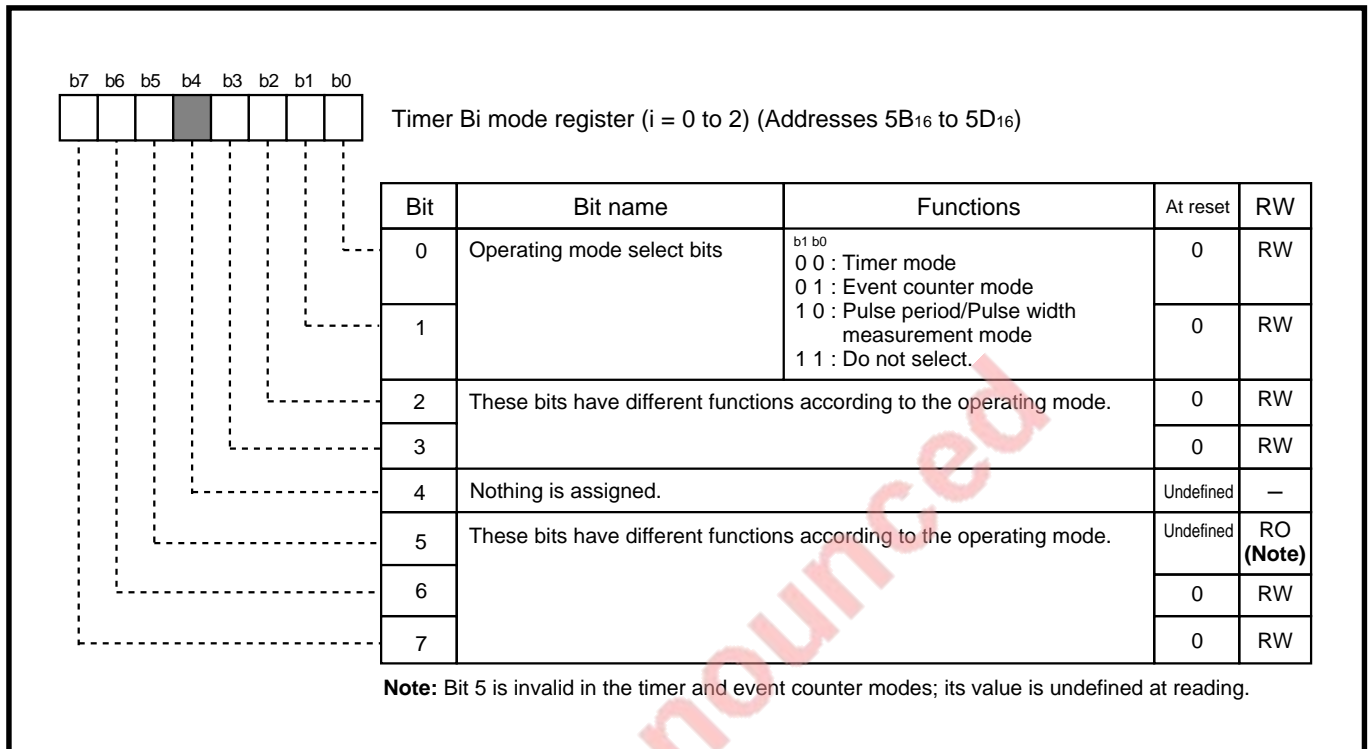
b7 b6 b5 b4 b3 b2 b1 b0

Timer Bi mode register (i = 0 to 2) (Addresses $5B_{16}$ to $5D_{16}$)

| Bit | Bit name | Functions | At reset | RW |
|---|---|---|---|---|
| 0 | Operating mode select bits | b1 b0<br>0 0 : Timer mode<br>0 1 : Event counter mode<br>1 0 : Pulse period/Pulse width measurement mode<br>1 1 : Do not select. | 0 | RW |
| 1 | | | 0 | RW |
| 2 | These bits have different functions according to the operating mode. | | 0 | RW |
| 3 | | | 0 | RW |
| 4 | Nothing is assigned. | | Undefined | – |
| 5 | These bits have different functions according to the operating mode. | | Undefined | RO **(Note)** |
| 6 | | | 0 | RW |
| 7 | | | 0 | RW |

**Note:** Bit 5 is invalid in the timer and event counter modes; its value is undefined at reading.

nounced